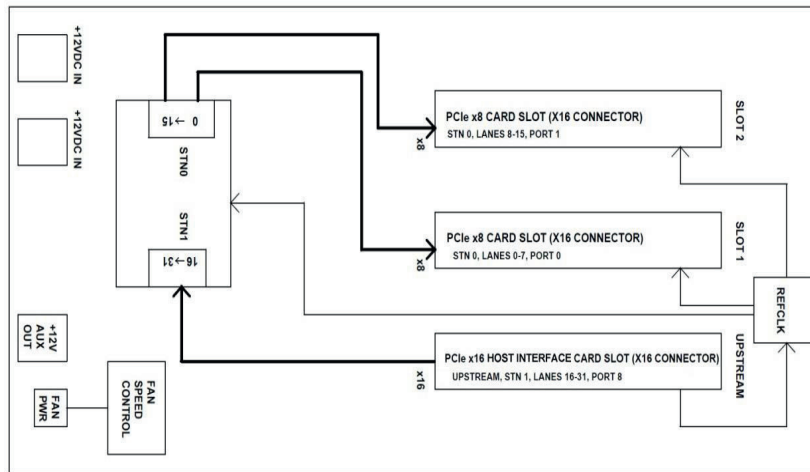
+12VDC IN

+12VDC IN

0 → 15

STN0

STN1

16 → 31

+12V AUX OUT

FAN PWR

FAN SPEED CONTROL

x8

PCIe x8 CARD SLOT (X16 CONNECTOR)
STN 0, LANES 8-15, PORT 1

SLOT 2

x8

PCIe x8 CARD SLOT (X16 CONNECTOR)
STN 0, LANES 0-7, PORT 0

SLOT 1

REFCLK

x16

PCIe x16 HOST INTERFACE CARD SLOT (X16 CONNECTOR)
UPSTREAM, STN 1, LANES 16-31, PORT 8

UPSTREAM